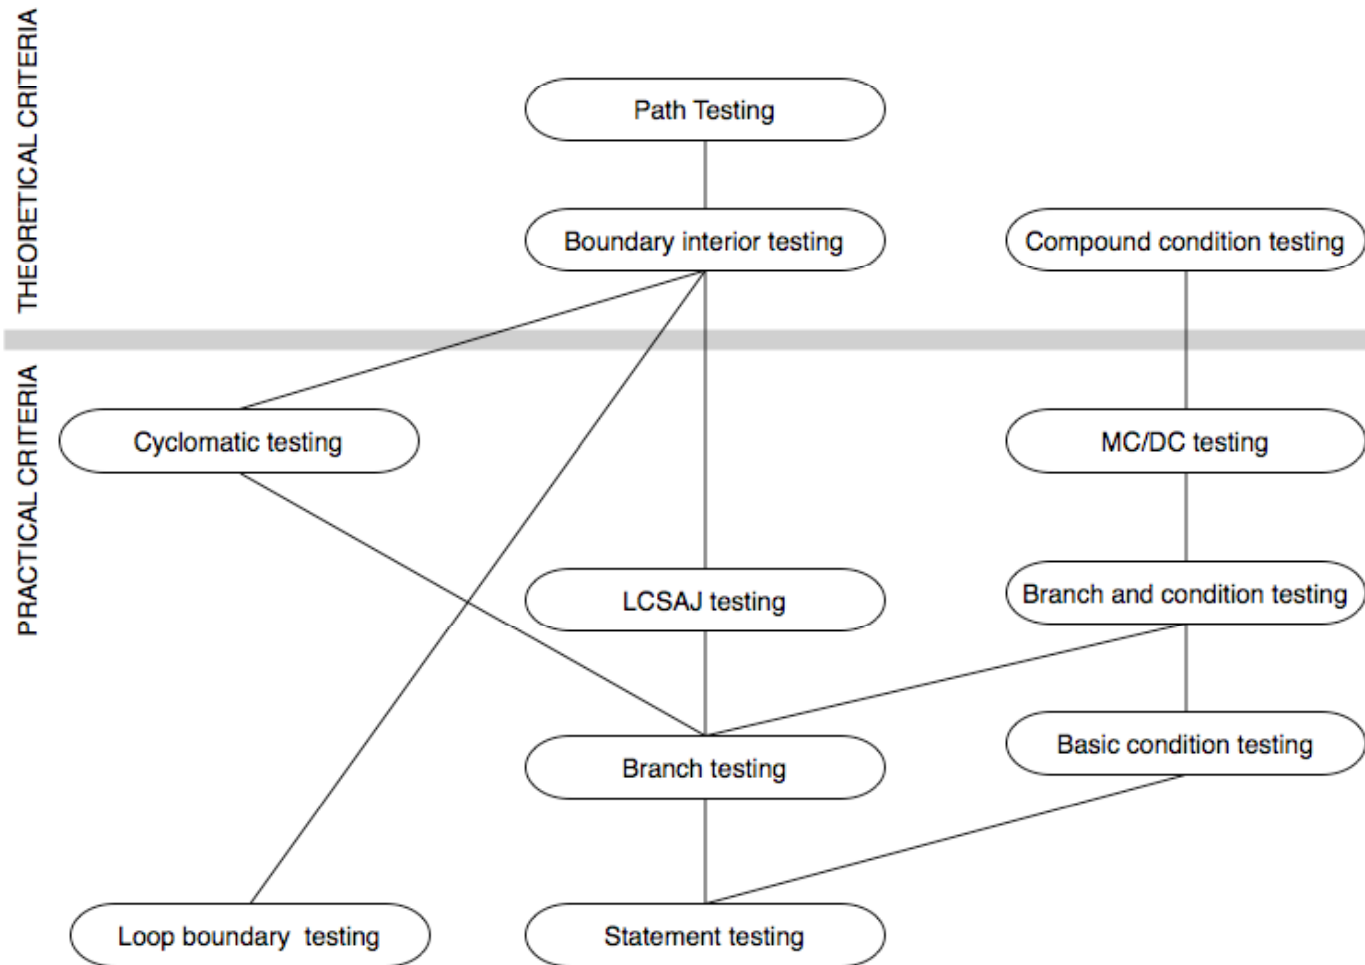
THEORETICAL CRITERIA

PRACTICAL CRITERIA

Path Testing

Boundary interior testing

Compound condition testing

Cyclomatic testing

MC/DC testing

LCSAJ testing

Branch and condition testing

Branch testing

Basic condition testing

Loop boundary testing

Statement testing